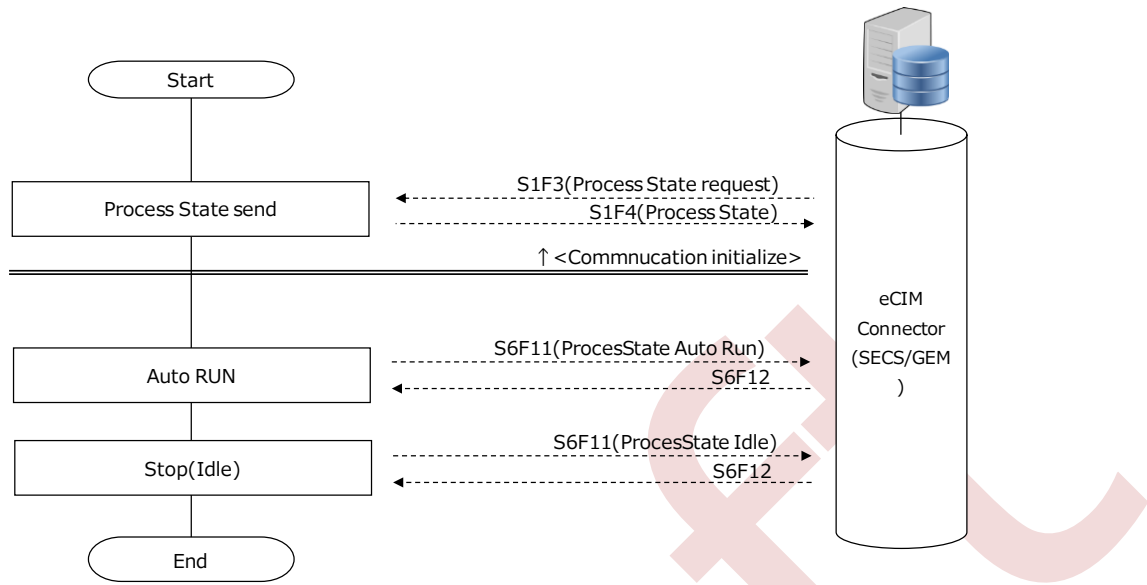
Start

S1F3(Process State request)

Process State send

S1F4(Process State)

↑ <Commnucation initialize>

eCIM Connector (SECS/GEM )

S6F11(ProcesState Auto Run)

Auto RUN

S6F12

S6F11(ProcesState Idle)

Stop(Idle)

S6F12

End